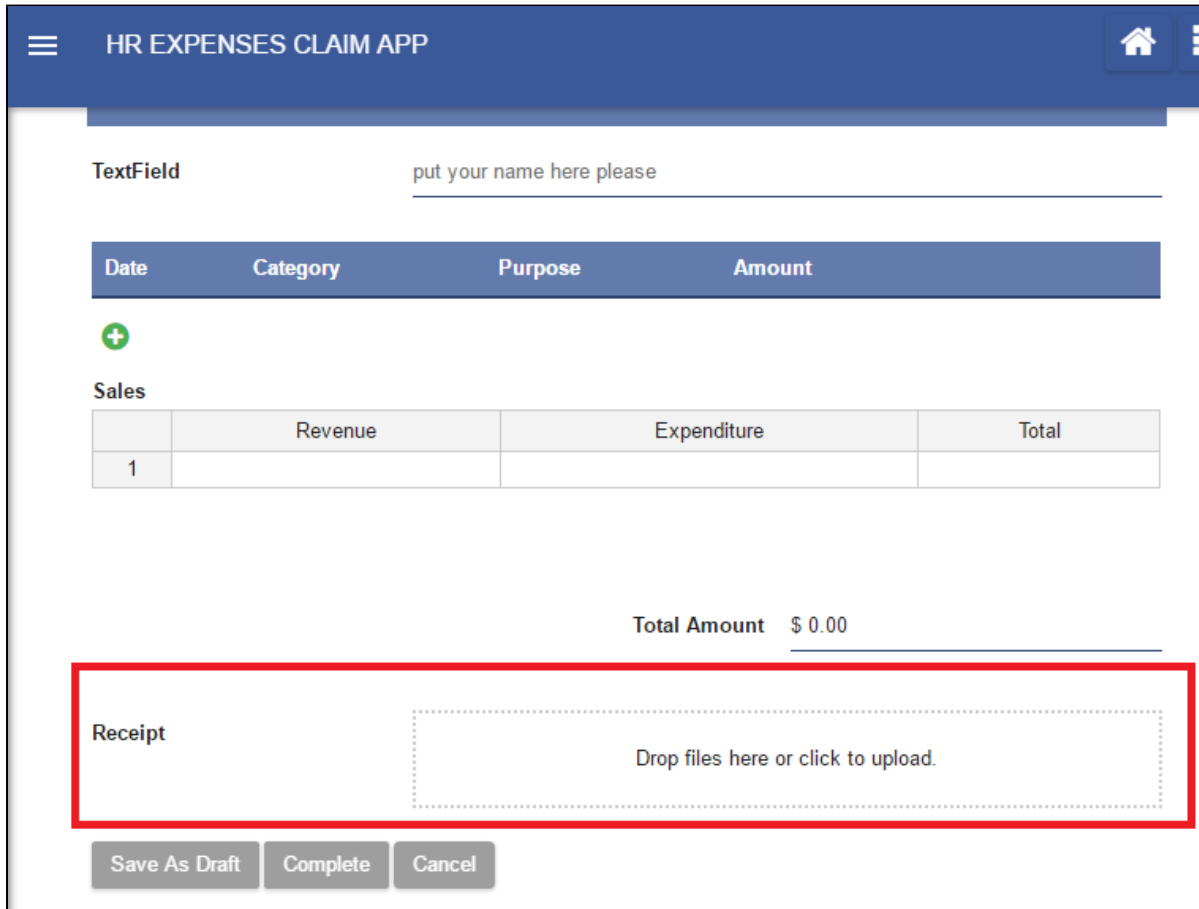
HR EXPENSES CLAIM APP

TextField put your name here please

| Date | Category | Purpose | Amount |
|---|---|---|---|

Sales

| | Revenue | Expenditure | Total |
|---|---|---|---|
| 1 | | | |

Total Amount $ 0.00

Receipt

Drop files here or click to upload.

Save As Draft Complete Cancel